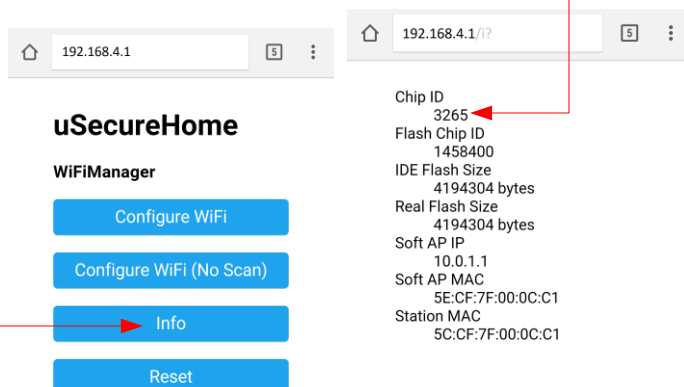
192.168.4.1

5

uSecureHome

WiFiManager

Configure WiFi

Configure WiFi (No Scan)

Info

Reset

192.168.4.1/i?

5

Chip ID
3265
Flash Chip ID
1458400
IDE Flash Size
4194304 bytes
Real Flash Size
4194304 bytes
Soft AP IP
10.0.1.1
Soft AP MAC
5E:CF:7F:00:0C:C1
Station MAC
5C:CF:7F:00:0C:C1